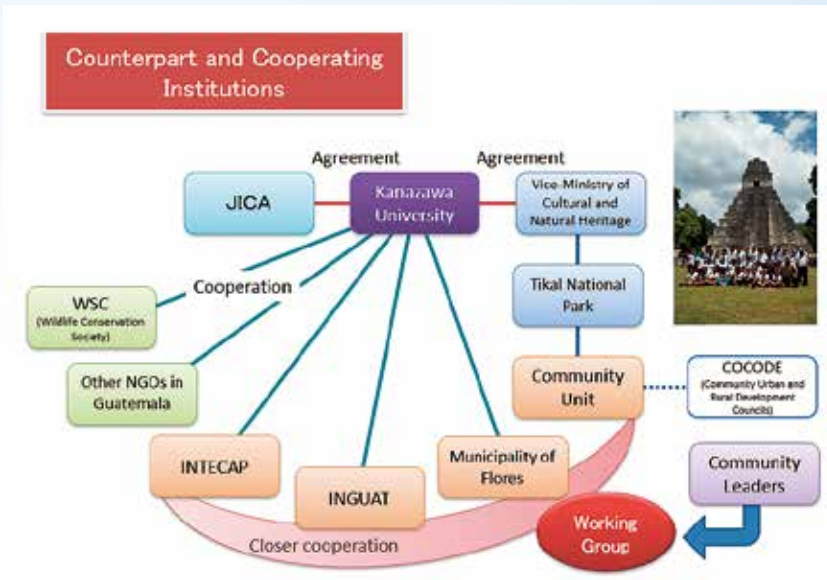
Counterpart and Cooperating Institutions

Agreement

Agreement

JICA

Kanazawa University

Vice-Ministry of Cultural and Natural Heritage

Cooperation

WSC (Wildlife Conservation Society)

Tikal National Park

Other NGOs in Guatemala

Community Unit

COCODE (Community Urban and Rural Development Councils)

INTECAP

INGUAT

Municipality of Flores

Community Leaders

Working Group

Closer cooperation